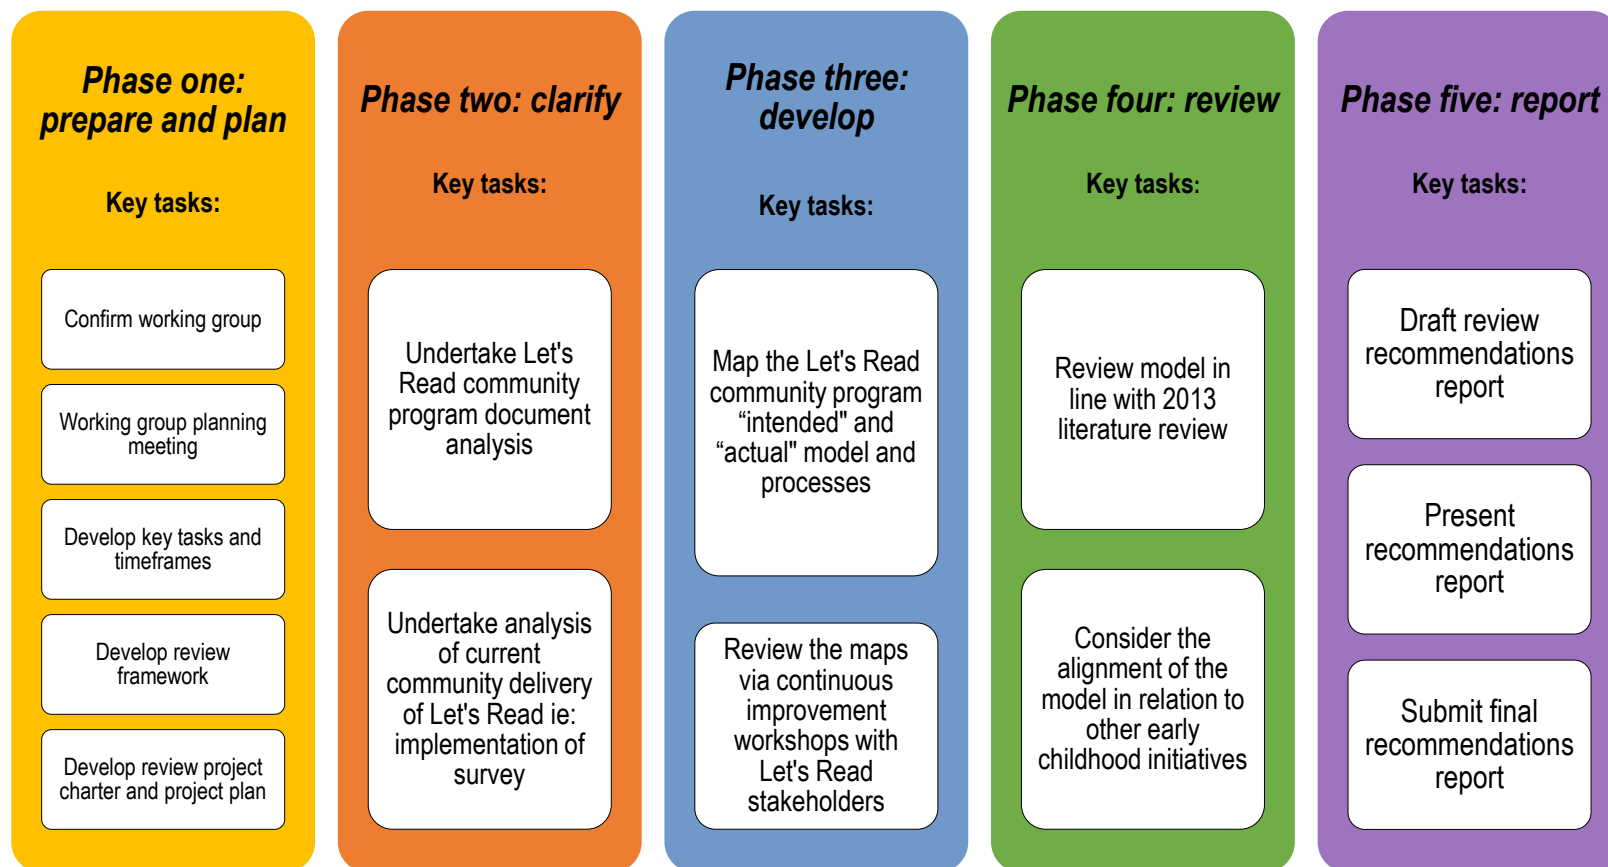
Phase one: prepare and plan

Key tasks:

Confirm working group

Working group planning meeting

Develop key tasks and timeframes

Develop review framework

Develop review project charter and project plan

Phase two: clarify

Key tasks:

Undertake Let's Read community program document analysis

Undertake analysis of current community delivery of Let's Read ie: implementation of survey

Phase three: develop

Key tasks:

Map the Let's Read community program “intended" and “actual" model and processes

Review the maps via continuous improvement workshops with Let's Read stakeholders

Phase four: review

Key tasks:

Review model in line with 2013 literature review

Consider the alignment of the model in relation to other early childhood initiatives

Phase five: report

Key tasks:

Draft review recommendations report

Present recommendations report

Submit final recommendations report